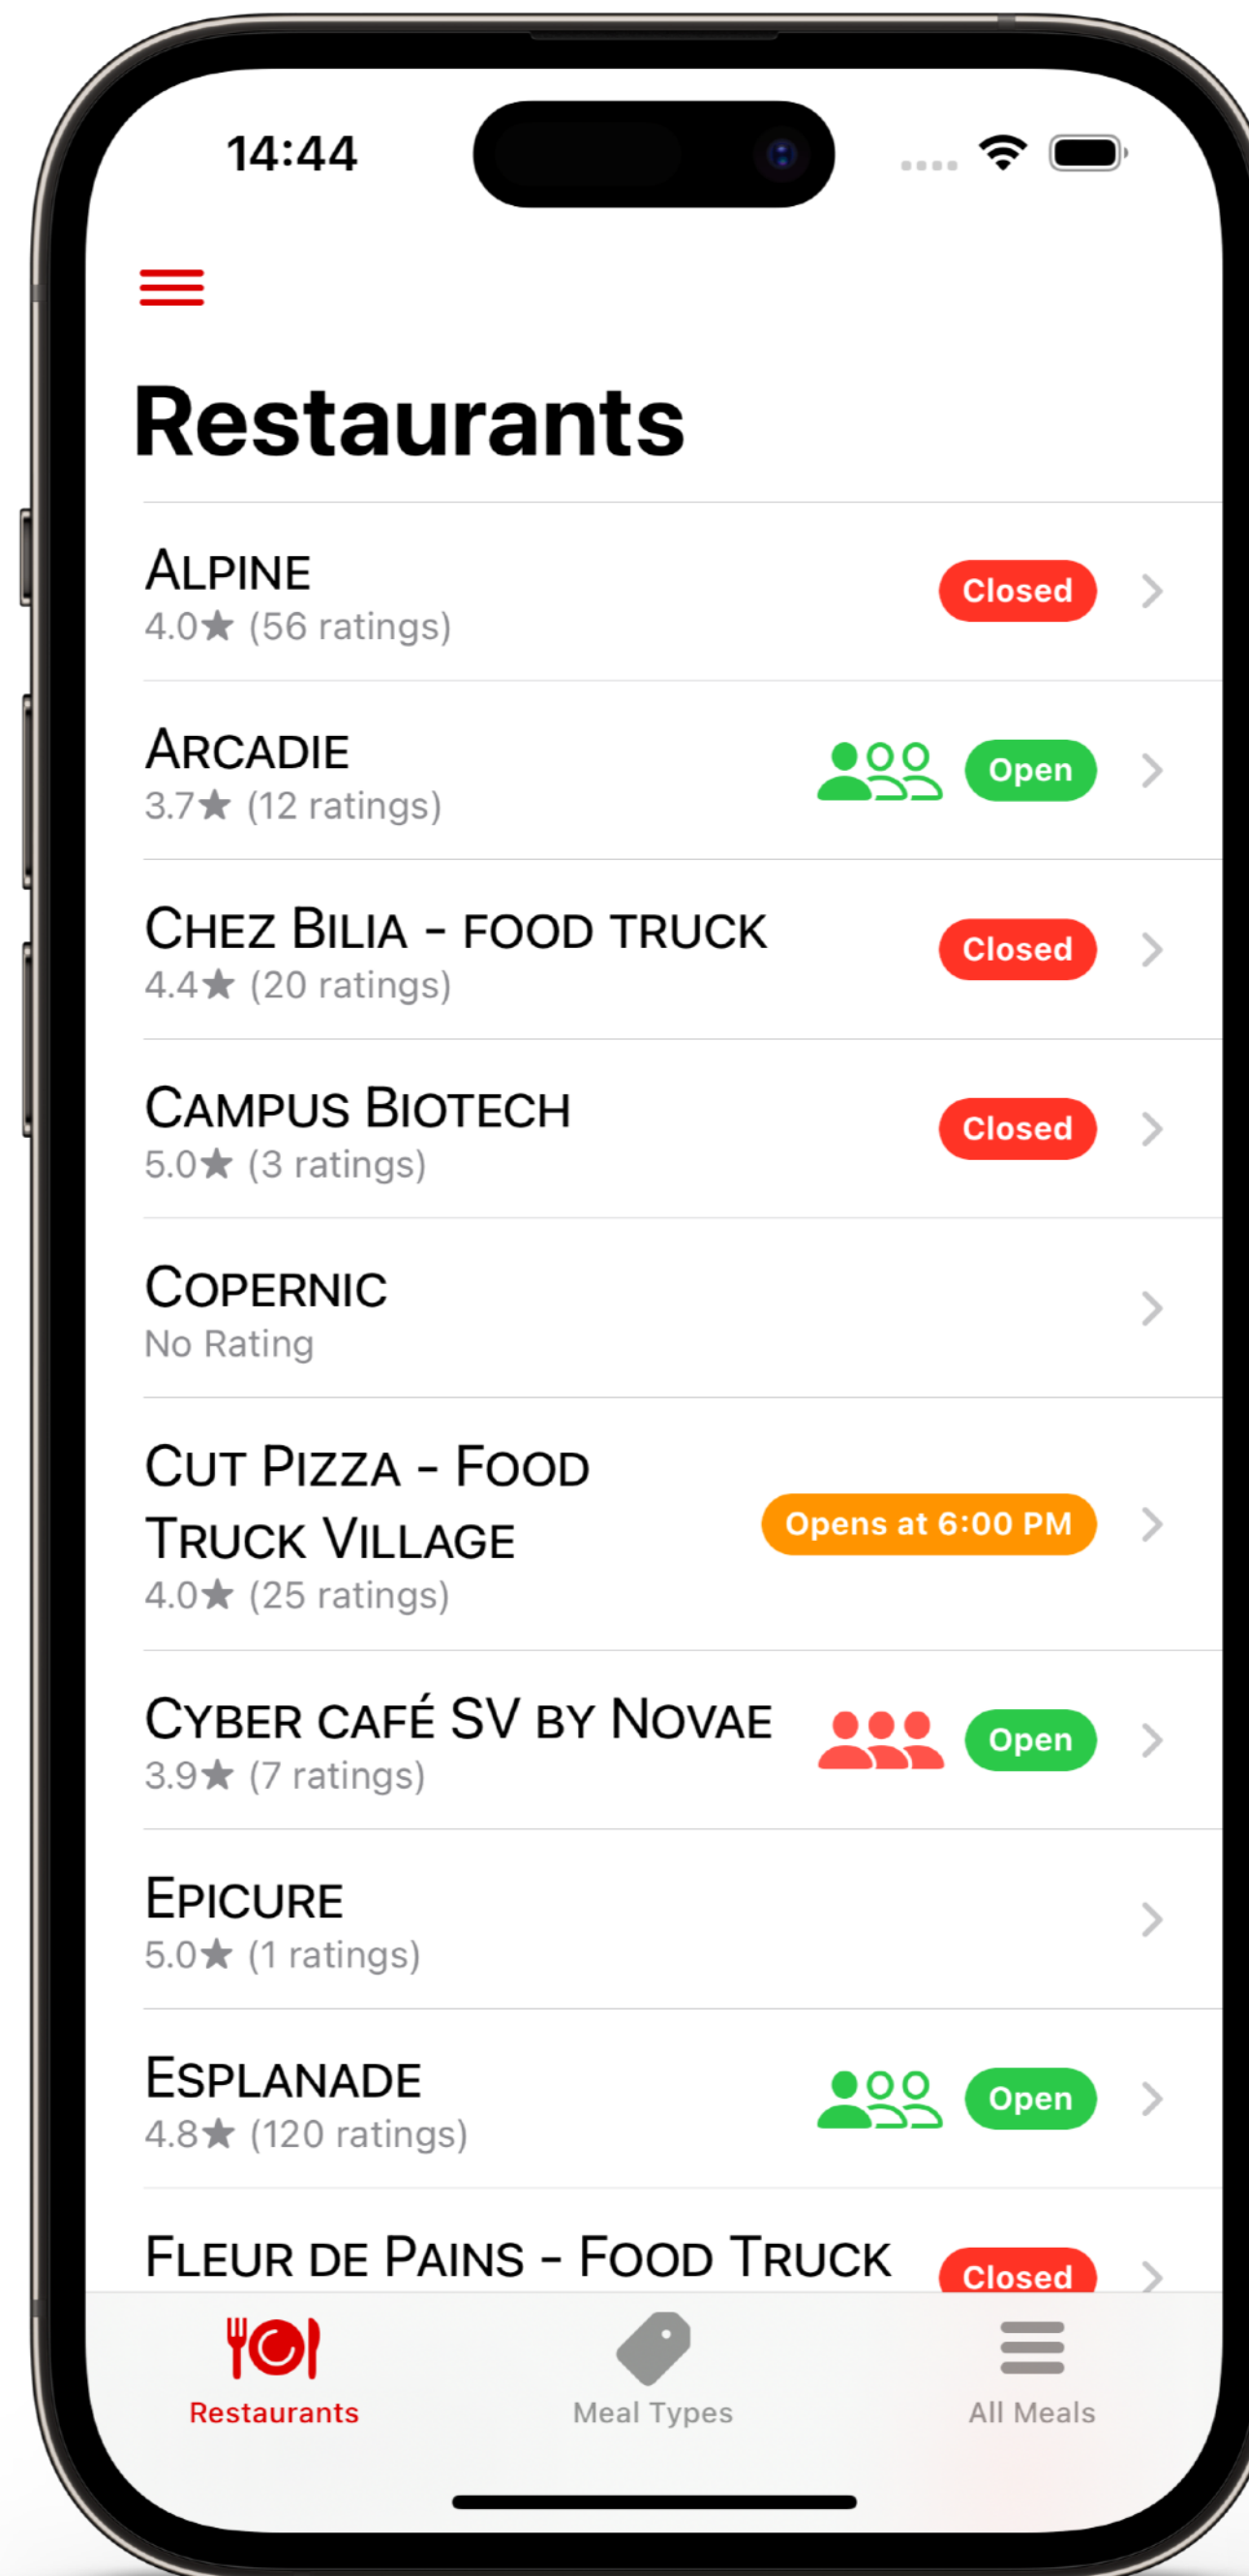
14:44

Restaurants

ALPINE
4.0★ (56 ratings)
Closed

ARCADIE
3.7★ (12 ratings)
Open

CHEZ BILIA - FOOD TRUCK
4.4★ (20 ratings)
Closed

CAMPUS BIOTECH
5.0★ (3 ratings)
Closed

COPERNIC
No Rating

CUT PIZZA - FOOD TRUCK VILLAGE
4.0★ (25 ratings)
Opens at 6:00 PM

CYBER CAFÉ SV BY NOVAE
3.9★ (7 ratings)
Open

EPICURE
5.0★ (1 ratings)

ESPLANADE
4.8★ (120 ratings)
Open

FLEUR DE PAINS - FOOD TRUCK
Closed

Restaurants
Meal Types
All Meals